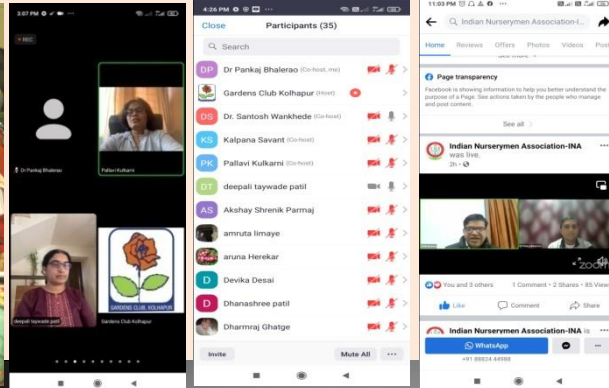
3:07 PM

REC

Dr Pankaj Bhalerao

Pallavi Kulkarni

deepali taywade patil

GARDENS CLUB, KOLHAPUR

Gardens Club Kolhapur

4:26 PM

Close Participants (35)

Search

DP Dr Pankaj Bhalerao (Co-host, me)

Gardens Club Kolhapur (Host)

DS Dr. Santosh Wankhede (Co-host)

KS Kalpana Savant (Co-host)

PK Pallavi Kulkarni (Co-host)

DT deepali taywade patil

AS Akshay Shrenik Parmaj

amruta limaye

aruna Herekar

D Devika Desai

D Dhanashree patil

Dharmraj Ghatge

Invite Mute All ...

11:03 PM

Indian Nurserymen Association-I...

Home Reviews Offers Photos Videos Post

Page transparency

Facebook is showing information to help you better understand the purpose of a Page. See actions taken by the people who manage and post content.

See all

Indian Nurserymen Association-INA was live.

2h

You and 3 others 1 Comment · 2 Shares · 85 Views

Like Comment Share

Indian Nurserymen Association-INA

WhatsApp

+91 88824 44988